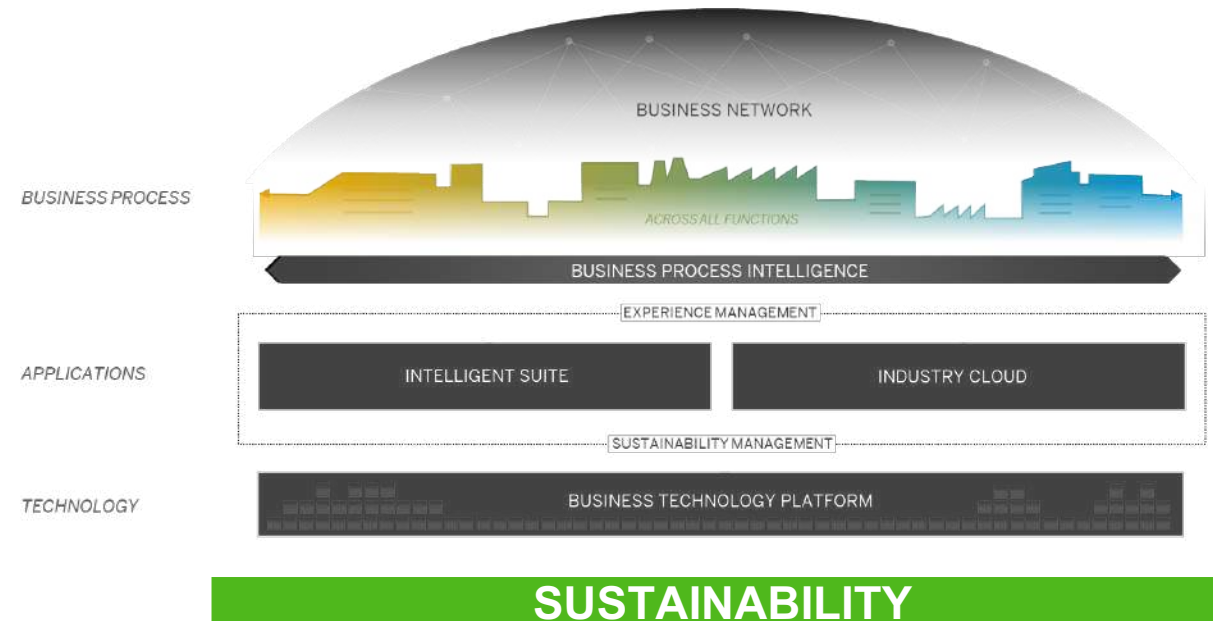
BUSINESS NETWORK

BUSINESS PROCESS

ACROSS ALL FUNCTIONS

BUSINESS PROCESS INTELLIGENCE

EXPERIENCE MANAGEMENT

APPLICATIONS

INTELLIGENT SUITE

INDUSTRY CLOUD

SUSTAINABILITY MANAGEMENT

TECHNOLOGY

BUSINESS TECHNOLOGY PLATFORM

SUSTAINABILITY